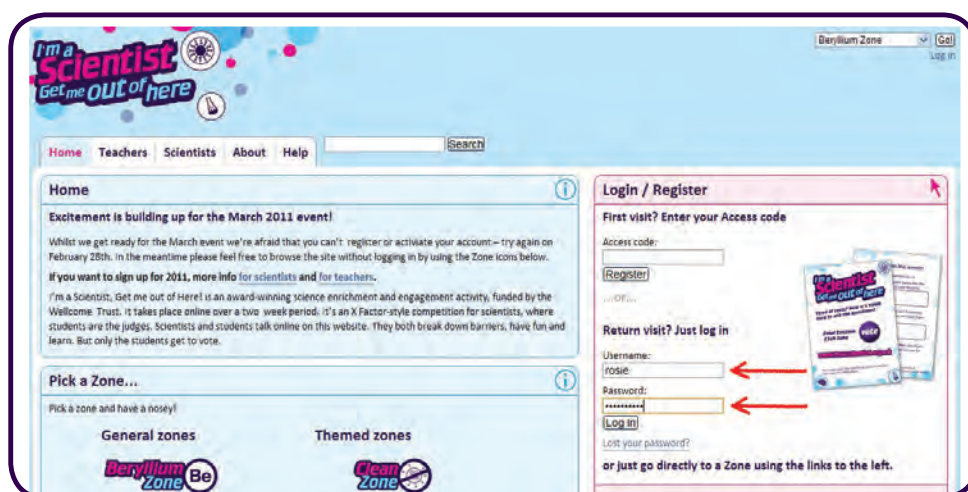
I'm a Scientist Get me out of here

Beryllium Zone Go!
Log in

Home Teachers Scientists About Help

Search

Home

Excitement is building up for the March 2011 event!

Whilst we get ready for the March event we're afraid that you can't register or activate your account – try again on February 28th. In the meantime please feel free to browse the site without logging in by using the Zone icons below.

If you want to sign up for 2011, more info for scientists and for teachers.

I'm a Scientist, Get me out of Here! is an award-winning science enrichment and engagement activity, funded by the Wellcome Trust. It takes place online over a two week period. It's an X Factor-style competition for scientists, where students are the judges. Scientists and students talk online on this website. They both break down barriers, have fun and learn. But only the students get to vote.

Pick a Zone...

Pick a zone and have a nosey!

General zones

Themed zones

Beryllium Zone Be

Clean Zone

Login / Register

First visit? Enter your Access code

Access code:

Register

...OR...

Return visit? Just log in

Username:
rosie

Password:
••••••••••

Log in

Lost your password?

or just go directly to a Zone using the links to the left.

I'm a Scientist Get me out of here

vote